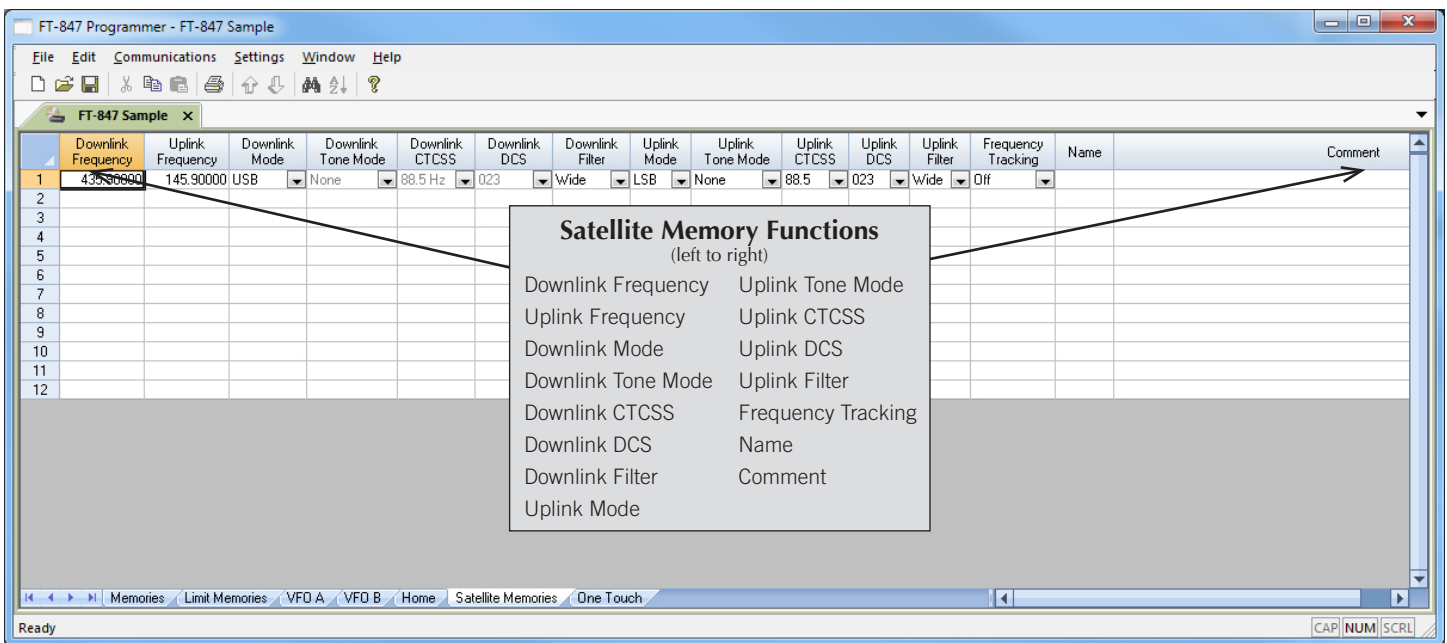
FT-847 Programmer - FT-847 Sample

File Edit Communications Settings Window Help

FT-847 Sample ×

| | Downlink Frequency | Uplink Frequency | Downlink Mode | Downlink Tone Mode | Downlink CTCSS | Downlink DCS | Downlink Filter | Uplink Mode | Uplink Tone Mode | Uplink CTCSS | Uplink DCS | Uplink Filter | Frequency Tracking | Name | Comment |
|---|---|---|---|---|---|---|---|---|---|---|---|---|---|---|---|
| 1 | 435.90000 | 145.90000 | USB | None | 88.5 Hz | 023 | Wide | LSB | None | 88.5 | 023 | Wide | Off | | |
| 2 | | | | | | | | | | | | | | | |
| 3 | | | | | | | | | | | | | | | |
| 4 | | | | | | | | | | | | | | | |
| 5 | | | | | | | | | | | | | | | |
| 6 | | | | | | | | | | | | | | | |
| 7 | | | | | | | | | | | | | | | |
| 8 | | | | | | | | | | | | | | | |
| 9 | | | | | | | | | | | | | | | |
| 10 | | | | | | | | | | | | | | | |
| 11 | | | | | | | | | | | | | | | |
| 12 | | | | | | | | | | | | | | | |

Satellite Memory Functions
(left to right)

Downlink Frequency
Uplink Frequency
Downlink Mode
Downlink Tone Mode
Downlink CTCSS
Downlink DCS
Downlink Filter
Uplink Mode

Uplink Tone Mode
Uplink CTCSS
Uplink DCS
Uplink Filter
Frequency Tracking
Name
Comment

Memories Limit Memories VFO A VFO B Home Satellite Memories One Touch

Ready

CAP NUM SCRL